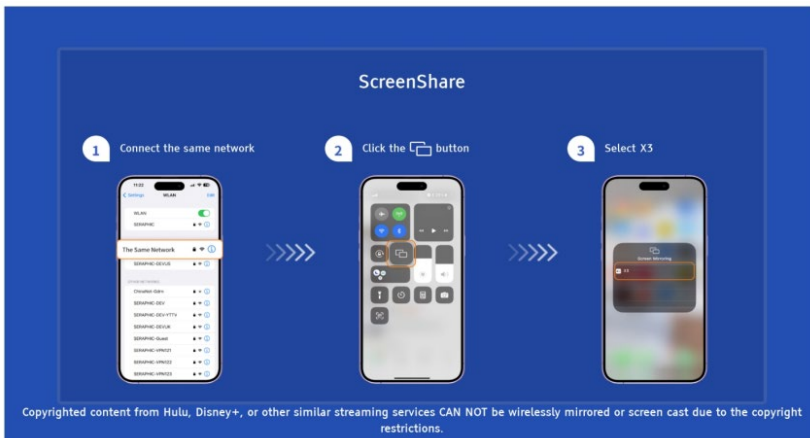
ScreenShare

1 Connect the same network

2 Click the button

3 Select X3

< Settings WLAN Edit

WLAN

SERAPHIC

The Same Network

SERAPHIC-DEVUS

ChinaNet-Gdrx

SERAPHIC-DEV

SERAPHIC-DEV-YTTV

SERAPHIC-DEVUK

SERAPHIC-Guest

SERAPHIC-VPN001

SERAPHIC-VPN002

SERAPHIC-VPN003

Screen Mirroring

X3

Copyrighted content from Hulu, Disney+, or other similar streaming services CAN NOT be wirelessly mirrored or screen cast due to the copyright restrictions.